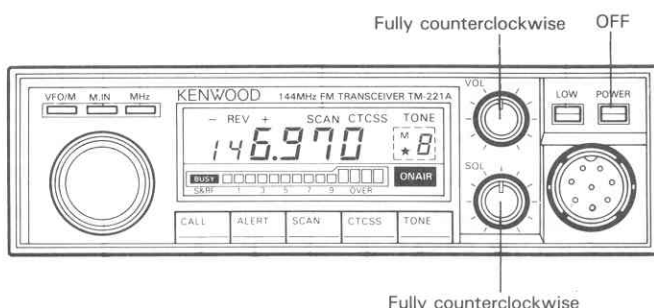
Fully counterclockwise OFF

VFO/M M.IN MHz

KENWOOD 144MHz FM TRANSCEIVER TM-221A

– REV + SCAN CTCSS TONE

146.970

M ★ 8

BUSY S&RF 1 3 5 7 9 OVER

ON AIR

VOL

SQL

LOW POWER

CALL ALERT SCAN CTCSS TONE

Fully counterclockwise